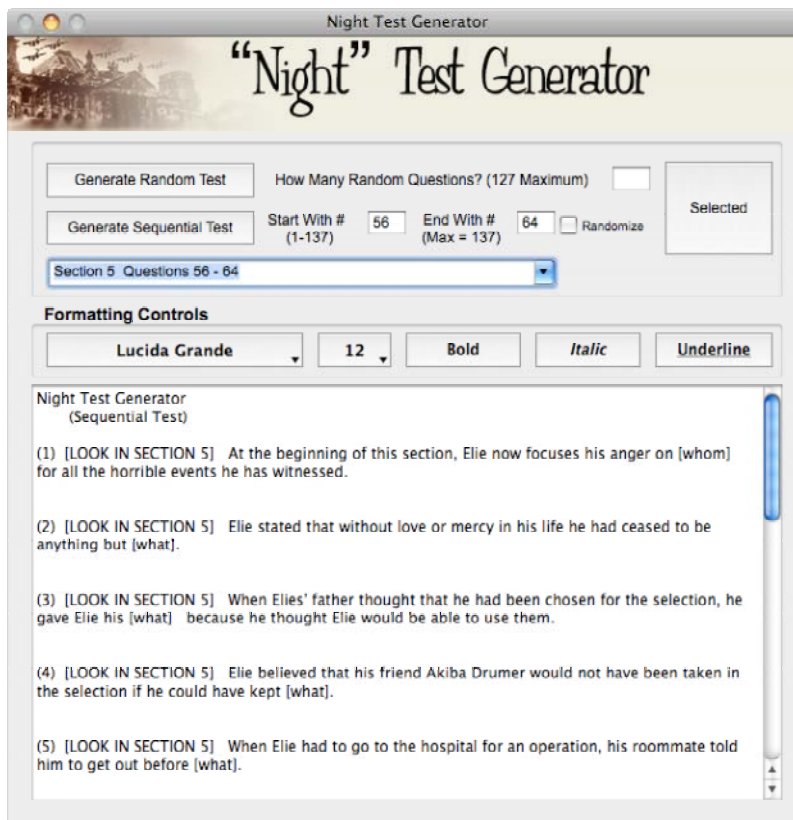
Night Test Generator

"Night" Test Generator

Generate Random Test

How Many Random Questions? (127 Maximum)

Selected

Generate Sequential Test

Start With # (1-137)

56

End With # (Max = 137)

64

Randomize

Section 5 Questions 56 - 64

Formatting Controls

Lucida Grande

12

Bold

Italic

Underline

Night Test Generator
(Sequential Test)

(1) [LOOK IN SECTION 5] At the beginning of this section, Elie now focuses his anger on [whom] for all the horrible events he has witnessed.

(2) [LOOK IN SECTION 5] Elie stated that without love or mercy in his life he had ceased to be anything but [what].

(3) [LOOK IN SECTION 5] When Elies' father thought that he had been chosen for the selection, he gave Elie his [what] because he thought Elie would be able to use them.

(4) [LOOK IN SECTION 5] Elie believed that his friend Akiba Drumer would not have been taken in the selection if he could have kept [what].

(5) [LOOK IN SECTION 5] When Elie had to go to the hospital for an operation, his roommate told him to get out before [what].